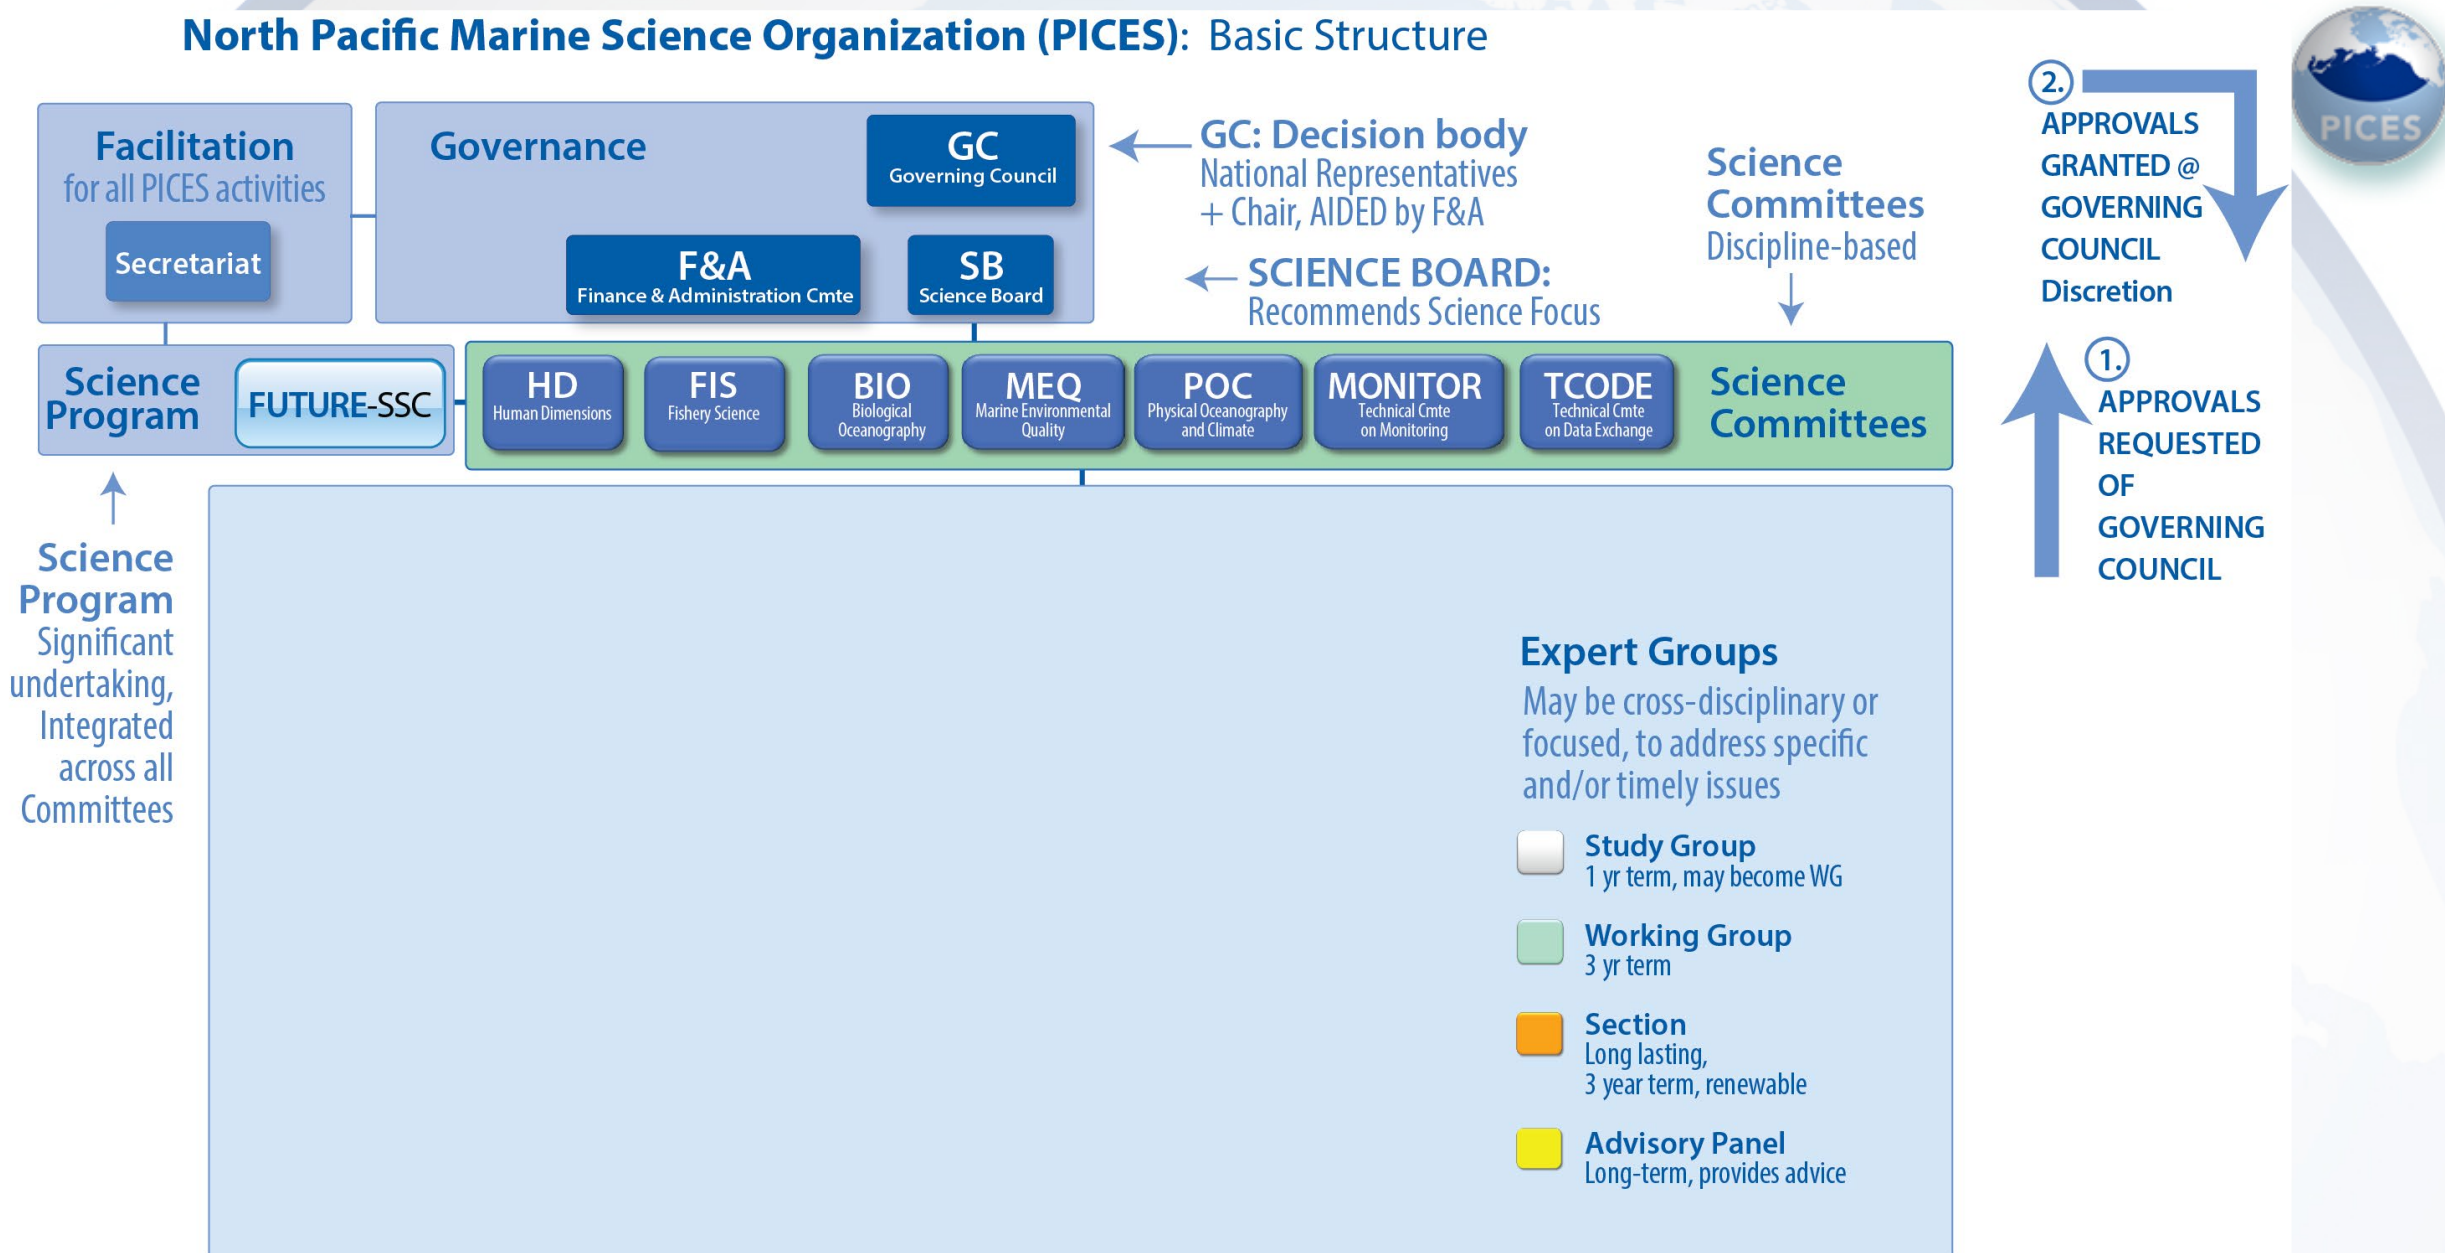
North Pacific Marine Science Organization (PICES): Basic Structure

PICES

Facilitation
for all PICES activities

Secretariat

Governance

GC
Governing Council

F&A
Finance & Administration Cmte

SB
Science Board

GC: Decision body
National Representatives
+ Chair, AIDED by F&A

SCIENCE BOARD:
Recommends Science Focus

Science Committees
Discipline-based

2.
APPROVALS GRANTED @ GOVERNING COUNCIL Discretion

1.
APPROVALS REQUESTED OF GOVERNING COUNCIL

Science Program

FUTURE-SSC

HD
Human Dimensions

FIS
Fishery Science

BIO
Biological Oceanography

MEQ
Marine Environmental Quality

POC
Physical Oceanography and Climate

MONITOR
Technical Cmte on Monitoring

TCODE
Technical Cmte on Data Exchange

Science Committees

Science Program
Significant undertaking, Integrated across all Committees

Expert Groups
May be cross-disciplinary or focused, to address specific and/or timely issues

Study Group
1 yr term, may become WG

Working Group
3 yr term

Section
Long lasting,
3 year term, renewable

Advisory Panel
Long-term, provides advice